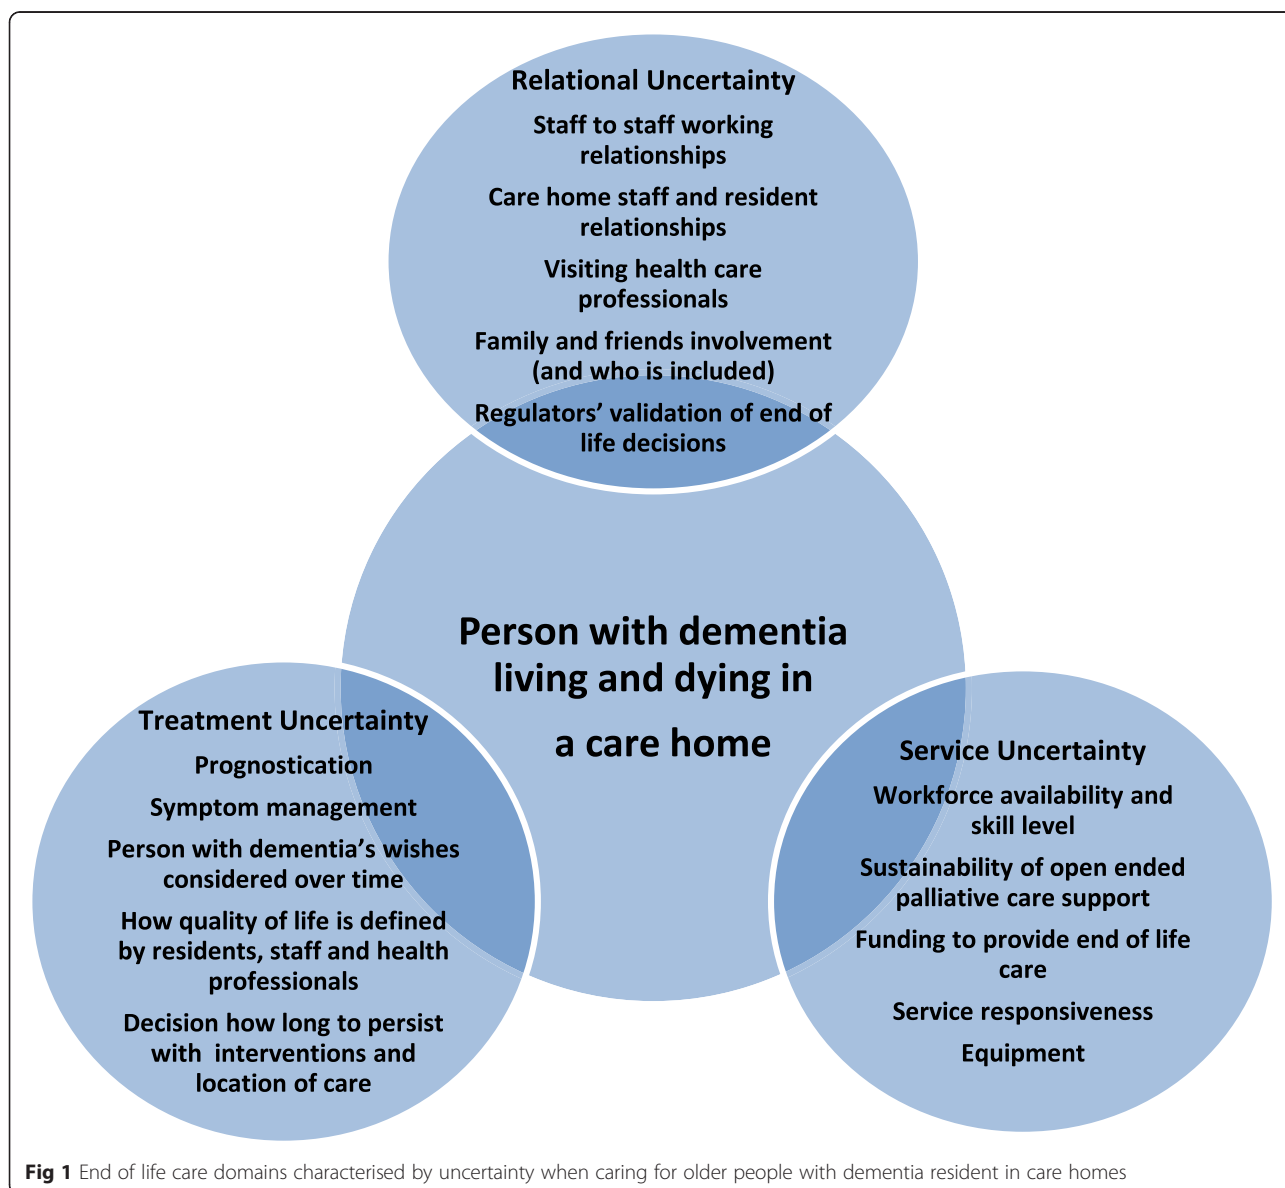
Relational Uncertainty

Staff to staff working relationships

Care home staff and resident relationships

Visiting health care professionals

Family and friends involvement (and who is included)

Regulators' validation of end of life decisions

Person with dementia living and dying in a care home

Treatment Uncertainty

Prognostication

Symptom management

Person with dementia's wishes considered over time

How quality of life is defined by residents, staff and health professionals

Decision how long to persist with interventions and location of care

Service Uncertainty

Workforce availability and skill level

Sustainability of open ended palliative care support

Funding to provide end of life care

Service responsiveness

Equipment

**Fig 1** End of life care domains characterised by uncertainty when caring for older people with dementia resident in care homes